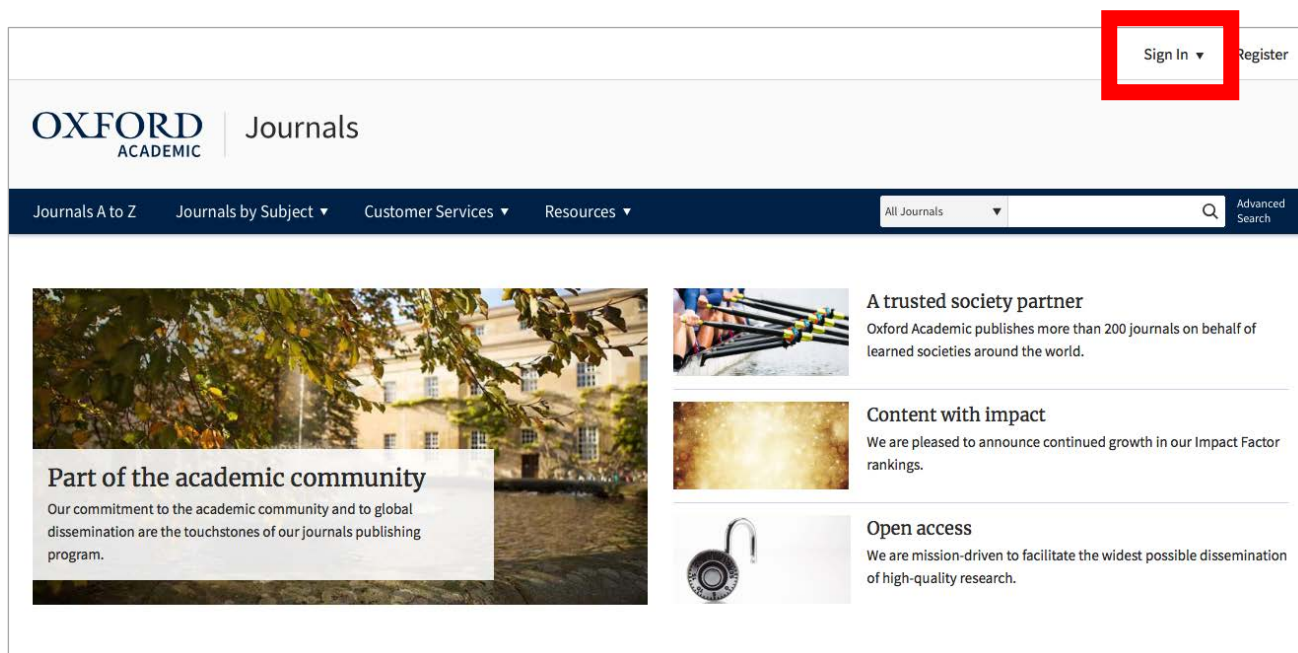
Sign In ▾ Register

OXFORD ACADEMIC | Journals

Journals A to Z Journals by Subject ▾ Customer Services ▾ Resources ▾

All Journals ▾ Advanced Search

Part of the academic community
Our commitment to the academic community and to global dissemination are the touchstones of our journals publishing program.

A trusted society partner
Oxford Academic publishes more than 200 journals on behalf of learned societies around the world.

Content with impact
We are pleased to announce continued growth in our Impact Factor rankings.

Open access
We are mission-driven to facilitate the widest possible dissemination of high-quality research.